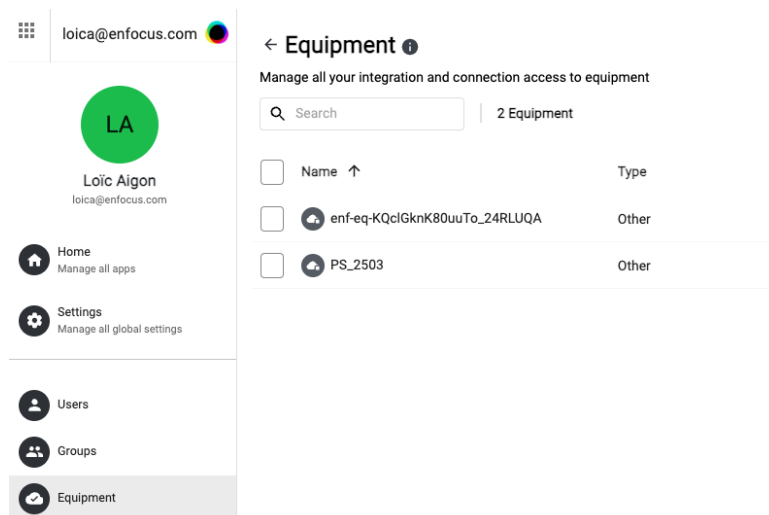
loica@enfocus.com

LA

Loïc Aigon
loica@enfocus.com

Home
Manage all apps

Settings
Manage all global settings

Users

Groups

Equipment

← Equipment

Manage all your integration and connection access to equipment

Search

2 Equipment

| Name ↑ | Type |
|---|---|
| enf-eq-KQclGknK80uuTo_24RLUQA | Other |
| PS_2503 | Other |